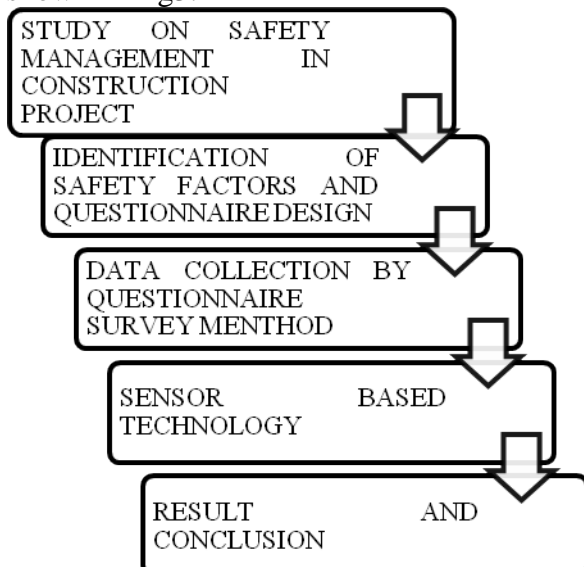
STUDY ON SAFETY MANAGEMENT IN CONSTRUCTION PROJECT

IDENTIFICATION OF SAFETY FACTORS AND QUESTIONNAIRE DESIGN

DATA COLLECTION BY QUESTIONNAIRE SURVEY MENTHOD

SENSOR BASED TECHNOLOGY

RESULT AND CONCLUSION